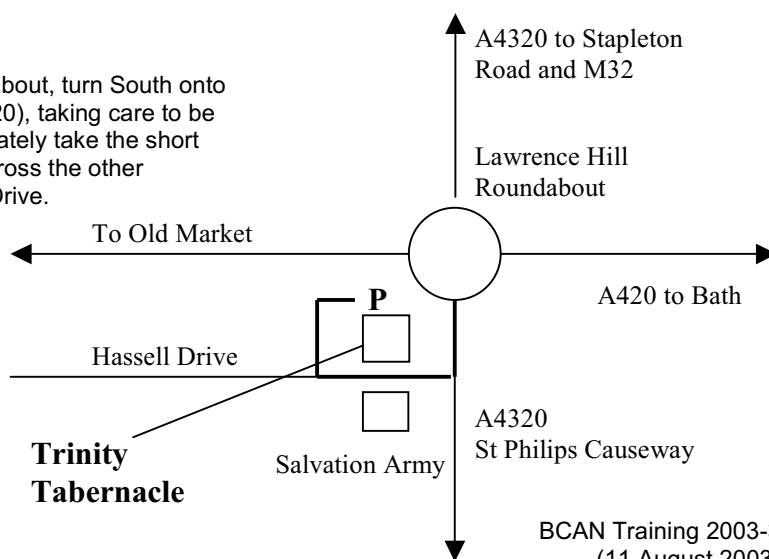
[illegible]about, turn South onto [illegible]20), taking care to be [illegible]ately take the short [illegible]ross the other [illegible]rive.

A4320 to Stapleton Road and M32

Lawrence Hill Roundabout

To Old Market

P

A420 to Bath

Hassell Drive

A4320
St Philips Causeway

Trinity Tabernacle

Salvation Army

BCAN Training 2003-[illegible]
(11 August 2003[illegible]